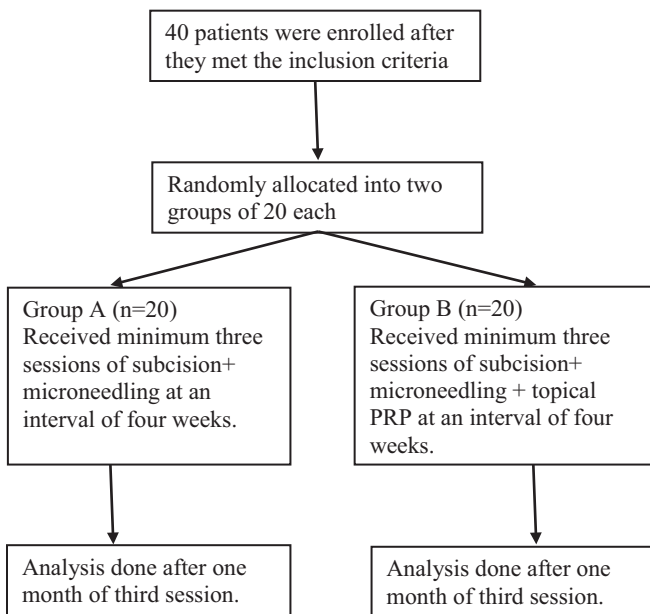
40 patients were enrolled after they met the inclusion criteria

Randomly allocated into two groups of 20 each

Group A (n=20)
Received minimum three sessions of subcision+ microneedling at an interval of four weeks.

Group B (n=20)
Received minimum three sessions of subcision+ microneedling + topical PRP at an interval of four weeks.

Analysis done after one month of third session.

Analysis done after one month of third session.